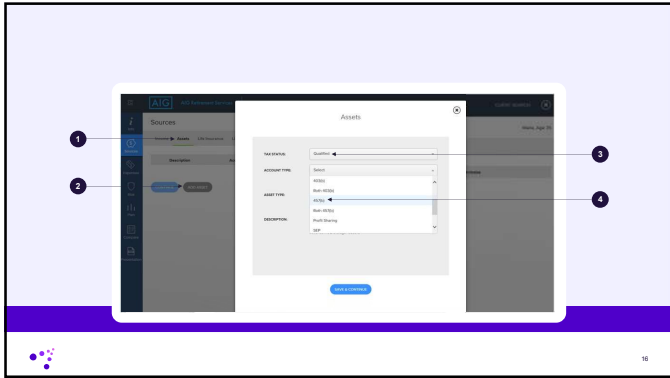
1

2

3

4

AIG

Sources

Income Assets

Description

Assets

TAX STATUS:

Qualified

ACCOUNT TYPE:

Select

403(b)

Roth 403(b)

457(b)

Roth 457(b)

Profit Sharing

SEP

ASSET TYPE:

DESCRIPTION:

SAVE & CONTINUE

16